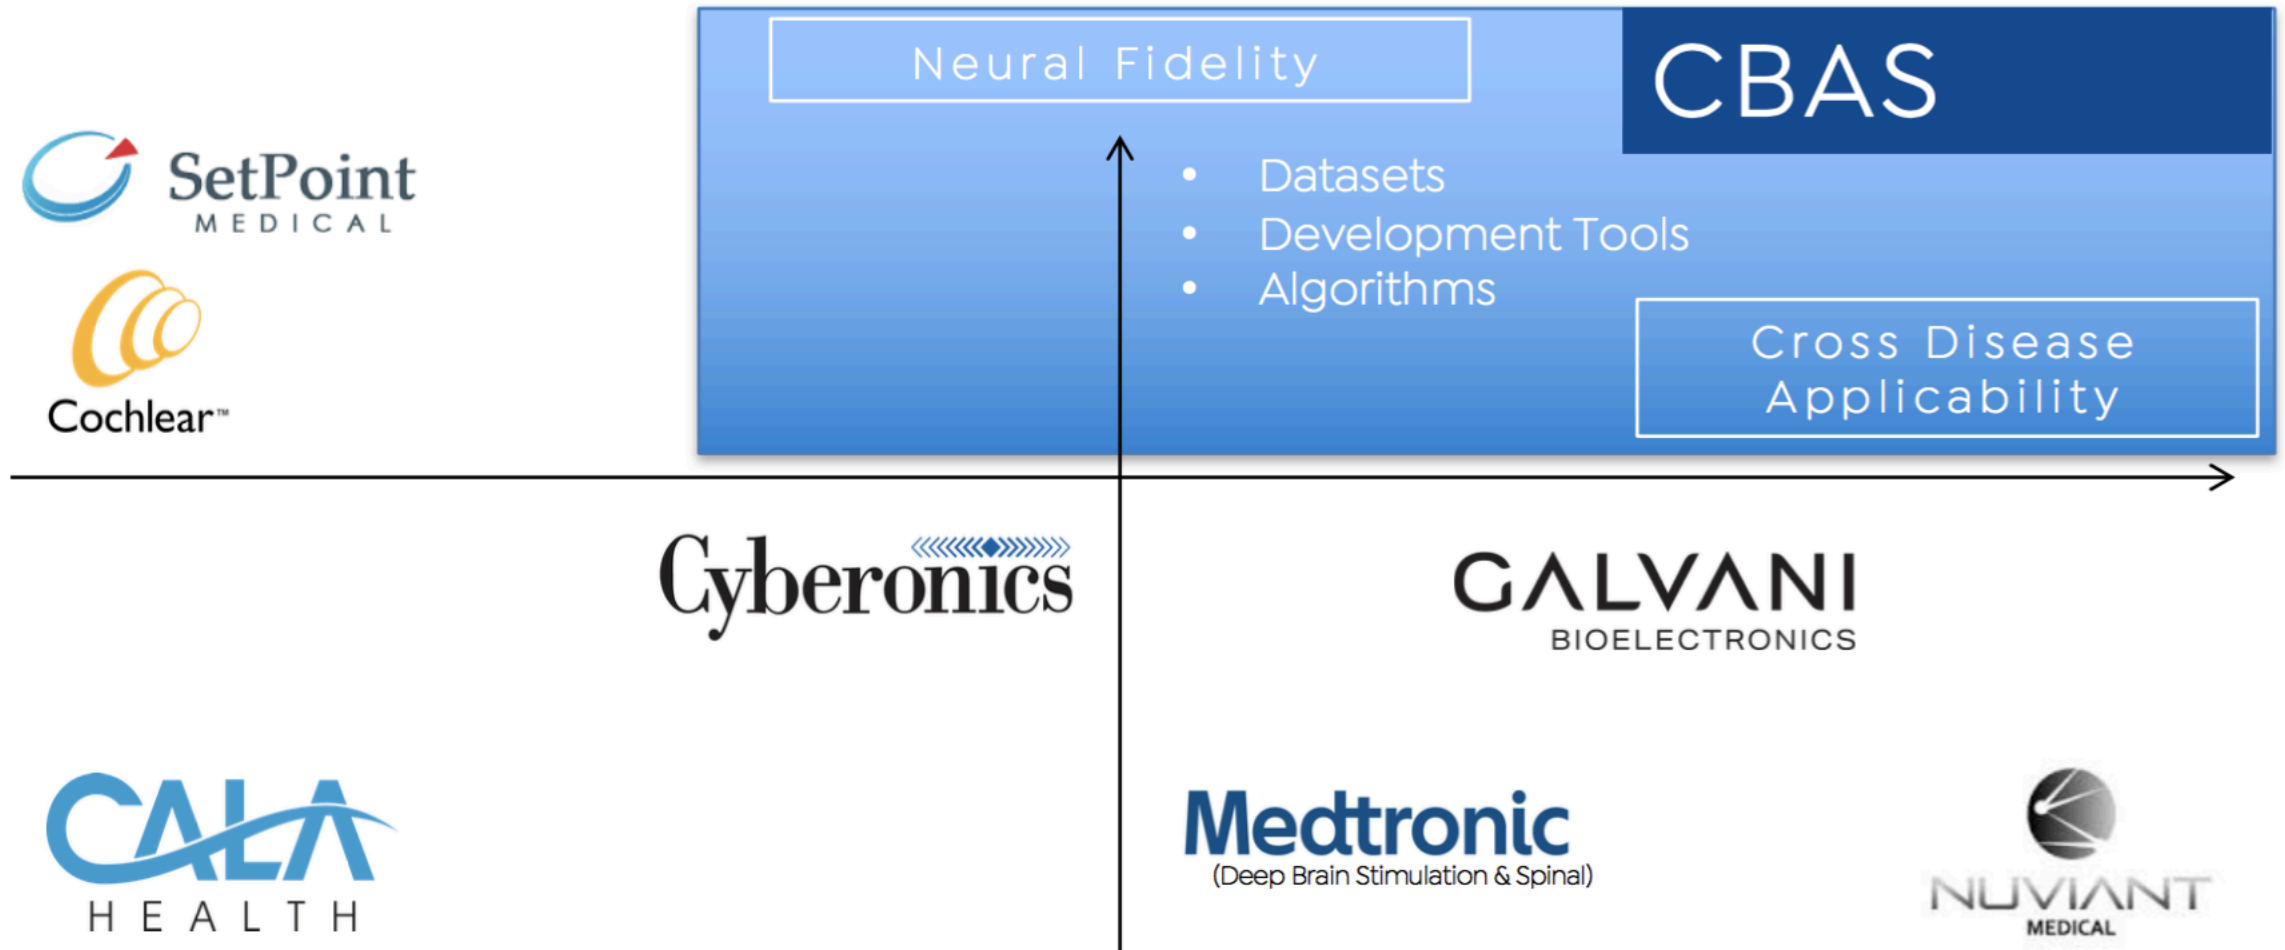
Neural Fidelity

CBAS

• Datasets
• Development Tools
• Algorithms

Cross Disease Applicability

SetPoint MEDICAL

Cochlear™

Cyberonics

GALVANI BIOELECTRONICS

CALA HEALTH

Medtronic (Deep Brain Stimulation & Spinal)

NUVIANT MEDICAL